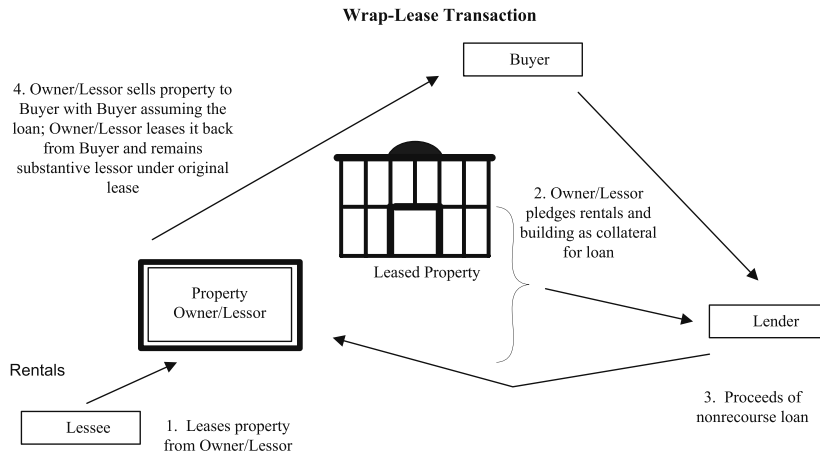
Wrap-Lease Transaction

4. Owner/Lessor sells property to Buyer with Buyer assuming the loan; Owner/Lessor leases it back from Buyer and remains substantive lessor under original lease

Buyer

2. Owner/Lessor pledges rentals and building as collateral for loan

Leased Property

Property Owner/Lessor

Lender

Rentals

3. Proceeds of nonrecourse loan

Lessee

1. Leases property from Owner/Lessor